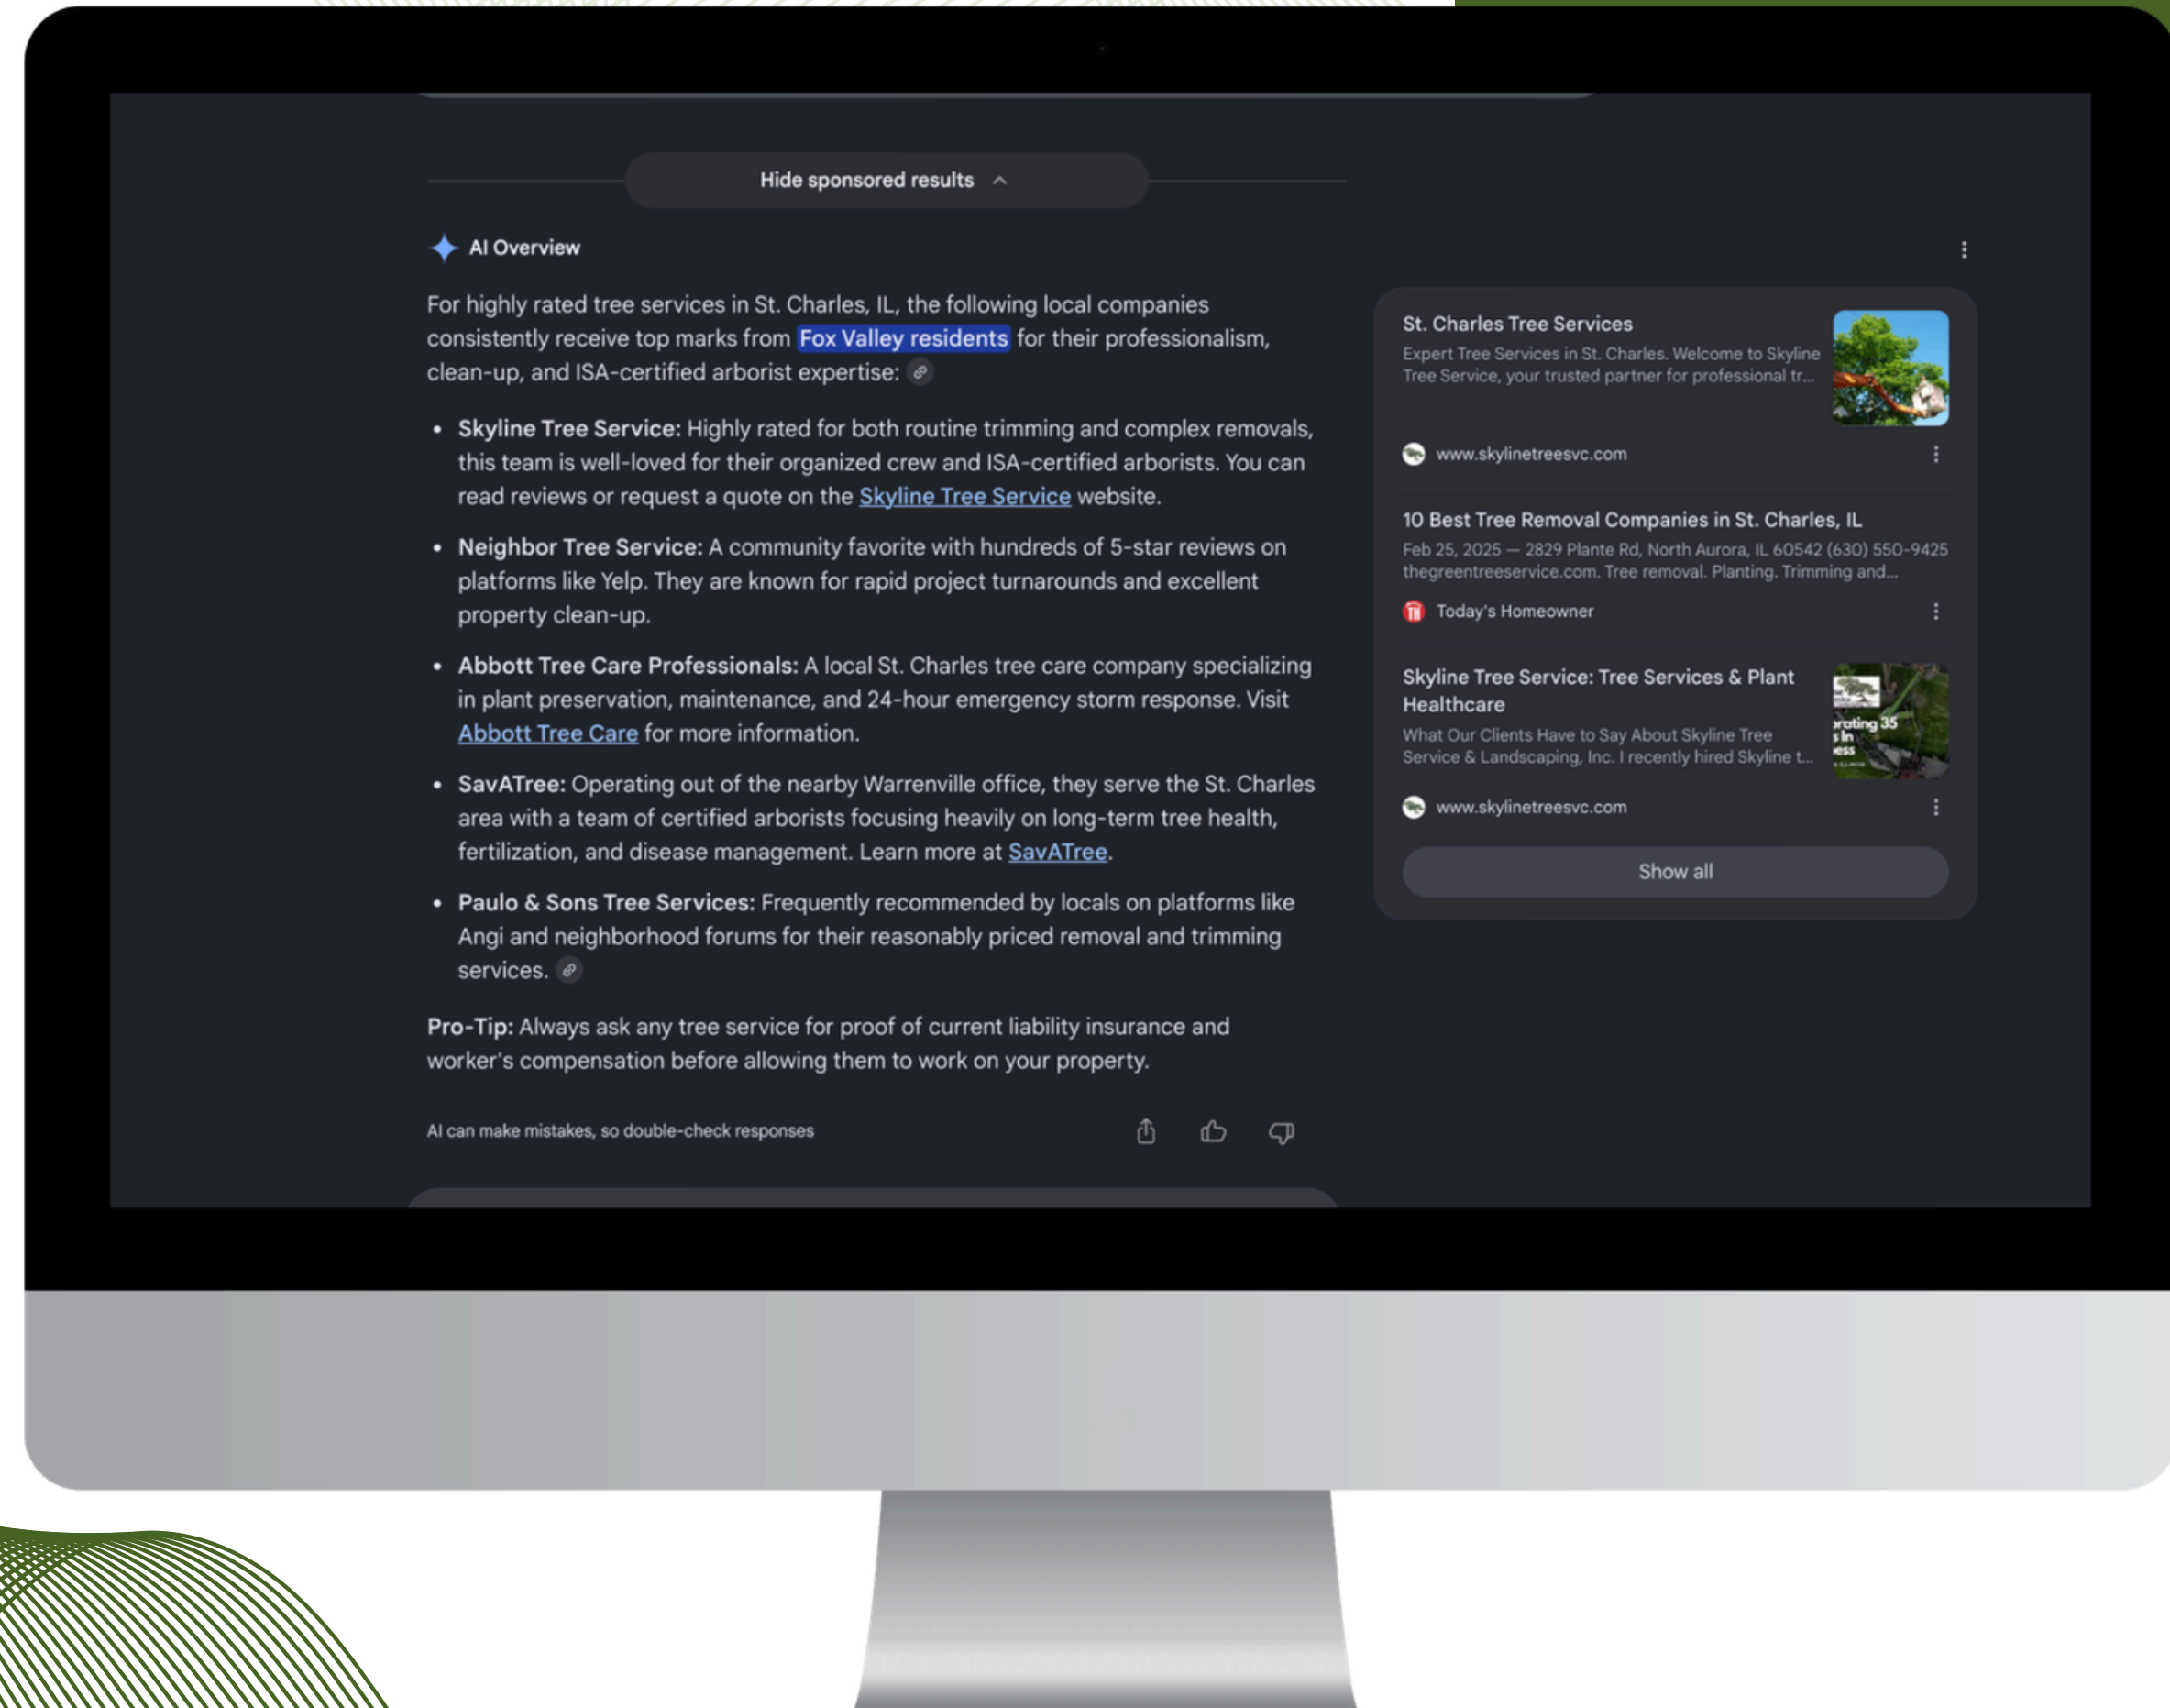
Hide sponsored results

AI Overview

For highly rated tree services in St. Charles, IL, the following local companies consistently receive top marks from Fox Valley residents for their professionalism, clean-up, and ISA-certified arborist expertise:

- **Skyline Tree Service:** Highly rated for both routine trimming and complex removals, this team is well-loved for their organized crew and ISA-certified arborists. You can read reviews or request a quote on the Skyline Tree Service website.
- **Neighbor Tree Service:** A community favorite with hundreds of 5-star reviews on platforms like Yelp. They are known for rapid project turnarounds and excellent property clean-up.
- **Abbott Tree Care Professionals:** A local St. Charles tree care company specializing in plant preservation, maintenance, and 24-hour emergency storm response. Visit Abbott Tree Care for more information.
- **SavATree:** Operating out of the nearby Warrenville office, they serve the St. Charles area with a team of certified arborists focusing heavily on long-term tree health, fertilization, and disease management. Learn more at SavATree.
- **Paulo & Sons Tree Services:** Frequently recommended by locals on platforms like Angi and neighborhood forums for their reasonably priced removal and trimming services.

**Pro-Tip:** Always ask any tree service for proof of current liability insurance and worker's compensation before allowing them to work on your property.

AI can make mistakes, so double-check responses

St. Charles Tree Services
Expert Tree Services in St. Charles. Welcome to Skyline Tree Service, your trusted partner for professional tr...
www.skylinetreesvc.com

10 Best Tree Removal Companies in St. Charles, IL
Feb 25, 2025 — 2829 Plante Rd, North Aurora, IL 60542 (630) 550-9425 thegreentreeservice.com. Tree removal. Planting. Trimming and...
Today's Homeowner

Skyline Tree Service: Tree Services & Plant Healthcare
What Our Clients Have to Say About Skyline Tree Service & Landscaping, Inc. I recently hired Skyline t...
www.skylinetreesvc.com

Show all